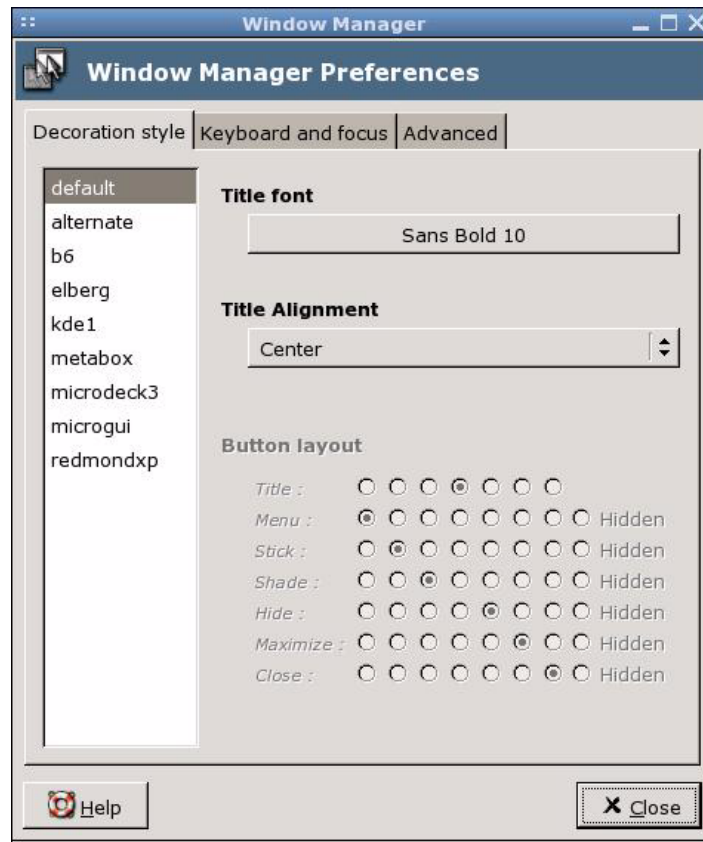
Window Manager

Window Manager Preferences

Decoration style | Keyboard and focus | Advanced

default
alternate
b6
elberg
kde1
metabox
microdeck3
microgui
redmondxp

Title font

Sans Bold 10

Title Alignment

Center

Button layout

Title :
Menu : Hidden
Stick : Hidden
Shade : Hidden
Hide : Hidden
Maximize : Hidden
Close : Hidden

Help

Close